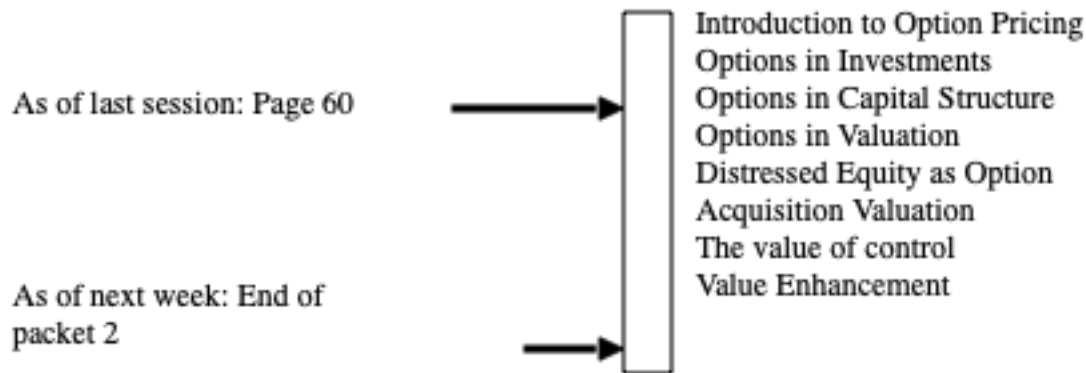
As of last session: Page 60

As of next week: End of packet 2

Introduction to Option Pricing
Options in Investments
Options in Capital Structure
Options in Valuation
Distressed Equity as Option
Acquisition Valuation
The value of control
Value Enhancement